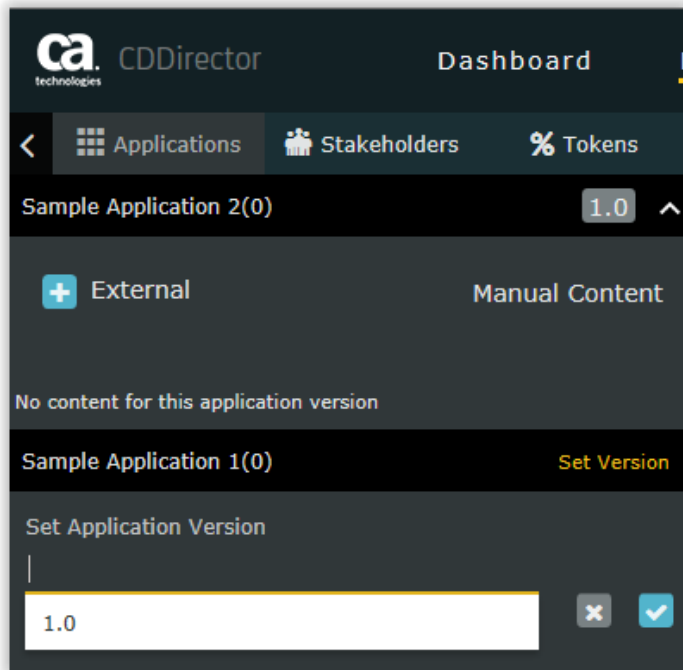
ca. technologies CDDirector

Dashboard

Applications Stakeholders % Tokens

Sample Application 2(0) 1.0

External

Manual Content

No content for this application version

Sample Application 1(0) Set Version

Set Application Version

1.0